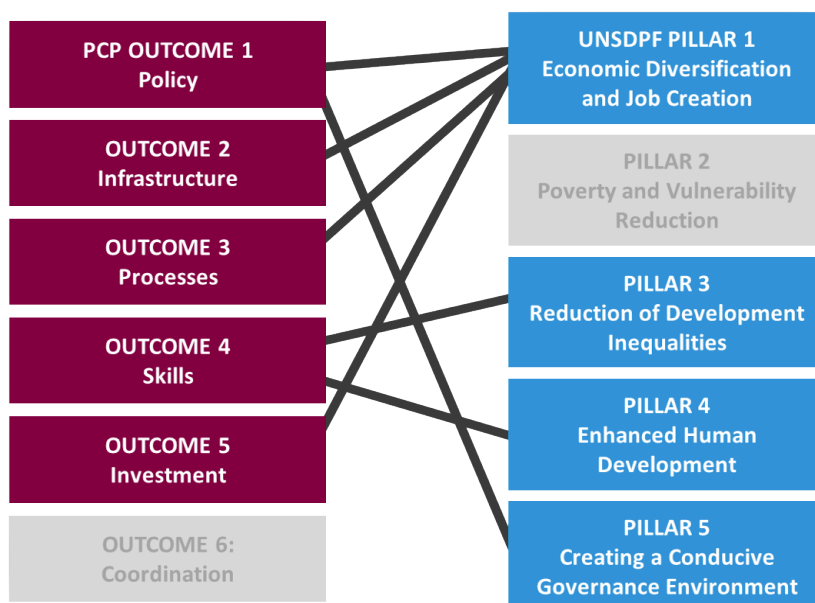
PCP OUTCOME 1
Policy

OUTCOME 2
Infrastructure

OUTCOME 3
Processes

OUTCOME 4
Skills

OUTCOME 5
Investment

OUTCOME 6:
Coordination

UNSDPF PILLAR 1
Economic Diversification and Job Creation

PILLAR 2
Poverty and Vulnerability Reduction

PILLAR 3
Reduction of Development Inequalities

PILLAR 4
Enhanced Human Development

PILLAR 5
Creating a Conducive Governance Environment